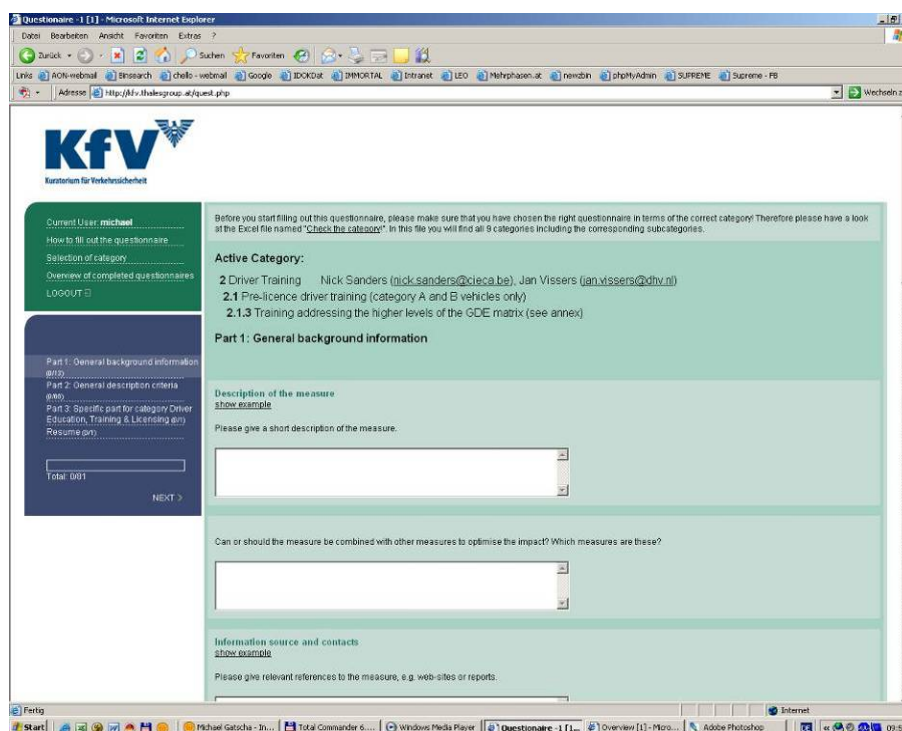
Questionaire -1 [1] - Microsoft Internet Explorer

Datei Bearbeiten Ansicht Favoriten Extras ?

Zurück Suchen Favoriten

Links AON-webmail Binsearch chello - webmail Google IDOKDat IMMORTAL Intranet LEO Mehrphasen.at newzbin phpMyAdmin SUPREME Supreme - FB

Adresse http://kfv.thalesgroup.at/quest.php

Wechseln zu

KfV

Kuratorium für Verkehrssicherheit

Current User: michael
How to fill out the questionnaire
Selection of category
Overview of completed questionnaires
LOGOUT

Part 1: General background information (0/12)
Part 2: General description criteria (0/66)
Part 3: Specific part for category Driver Education, Training & Licensing (0/1)
Resume (0/1)

Total: 0/01

NEXT >

Before you start filling out this questionnaire, please make sure that you have chosen the right questionnaire in terms of the correct category! Therefore please have a look at the Excel file named "Check the category!". In this file you will find all 9 categories including the corresponding subcategories.

Active Category:

2 Driver Training Nick Sanders (nick.sanders@cieca.be), Jan Vissers (jan.vissers@dhv.nl)

2.1 Pre-licence driver training (category A and B vehicles only)

2.1.3 Training addressing the higher levels of the GDE matrix (see annex)

Part 1: General background information

Description of the measure
show example

Please give a short description of the measure.

Can or should the measure be combined with other measures to optimise the impact? Which measures are these?

Information source and contacts
show example

Please give relevant references to the measure, e.g. web-sites or reports.

Fertig

Internet

Start Michael Gatscha - In... Total Commander 6.... Windows Media Player Questionaire -1 [1... Overview [1] - Micro... Adobe Photoshop 09:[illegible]